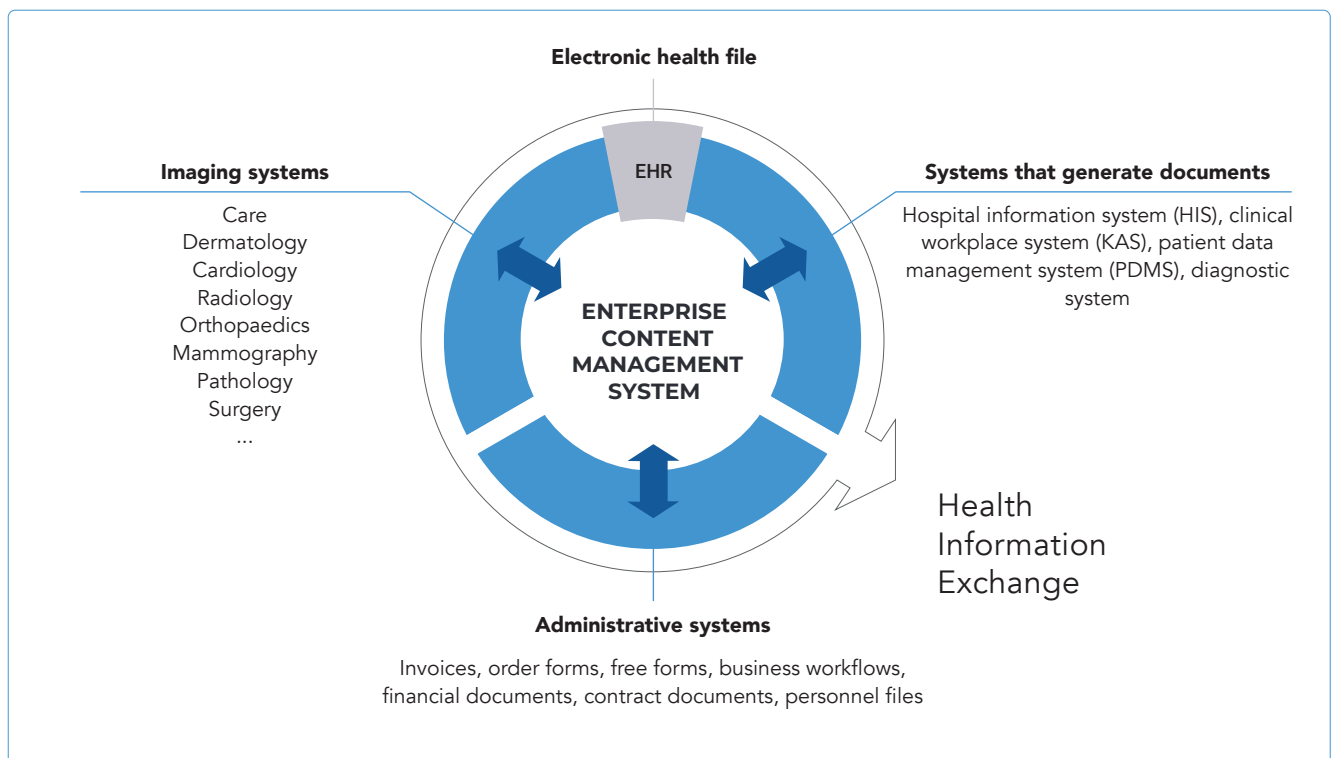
Electronic health file

EHR

Imaging systems

Care
Dermatology
Cardiology
Radiology
Orthopaedics
Mammography
Pathology
Surgery
...

Systems that generate documents

Hospital information system (HIS), clinical workplace system (KAS), patient data management system (PDMS), diagnostic system

ENTERPRISE CONTENT MANAGEMENT SYSTEM

Health Information Exchange

Administrative systems

Invoices, order forms, free forms, business workflows, financial documents, contract documents, personnel files